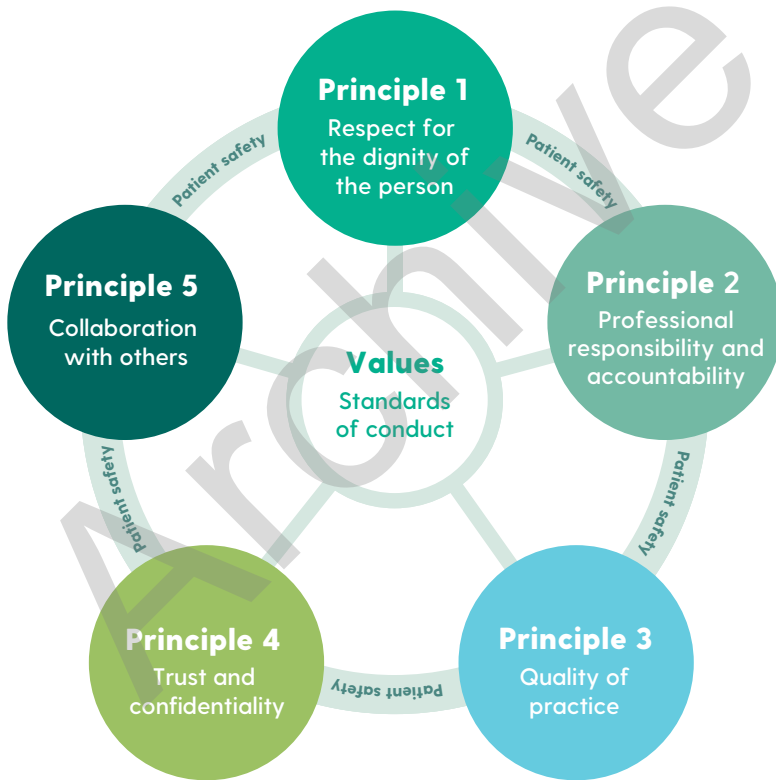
Principle 1
Respect for the dignity of the person

Patient safety

Principle 2
Professional responsibility and accountability

Patient safety

Principle 3
Quality of practice

Patient safety

Principle 4
Trust and confidentiality

Patient safety

Principle 5
Collaboration with others

Patient safety

Values
Standards of conduct

Archive